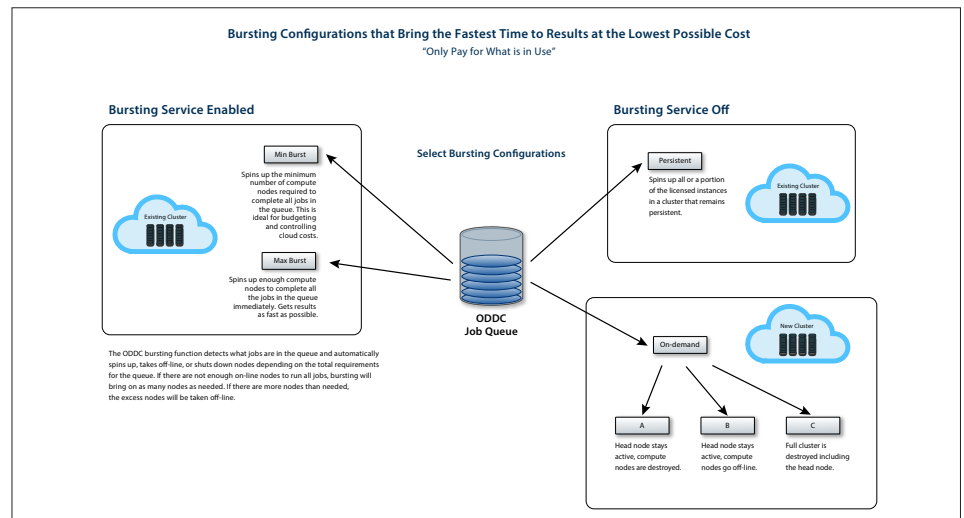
Bursting Configurations that Bring the Fastest Time to Results at the Lowest Possible Cost
"Only Pay for What is in Use"

Bursting Service Enabled

Min Burst

Spins up the minimum number of compute nodes required to complete all jobs in the queue. This is ideal for budgeting and controlling cloud costs.

Existing Cluster

Max Burst

Spins up enough compute nodes to complete all the jobs in the queue immediately. Gets results as fast as possible.

The ODDC bursting function detects what jobs are in the queue and automatically spins up, takes off-line, or shuts down nodes depending on the total requirements for the queue. If there are not enough on-line nodes to run all jobs, bursting will bring on as many nodes as needed. If there are more nodes than needed, the excess nodes will be taken off-line.

Select Bursting Configurations

ODDC
Job Queue

Bursting Service Off

Persistent

Spins up all or a portion of the licensed instances in a cluster that remains persistent.

Existing Cluster

New Cluster

On-demand

A

Head node stays active, compute nodes are destroyed.

B

Head node stays active, compute nodes go off-line.

C

Full cluster is destroyed including the head node.